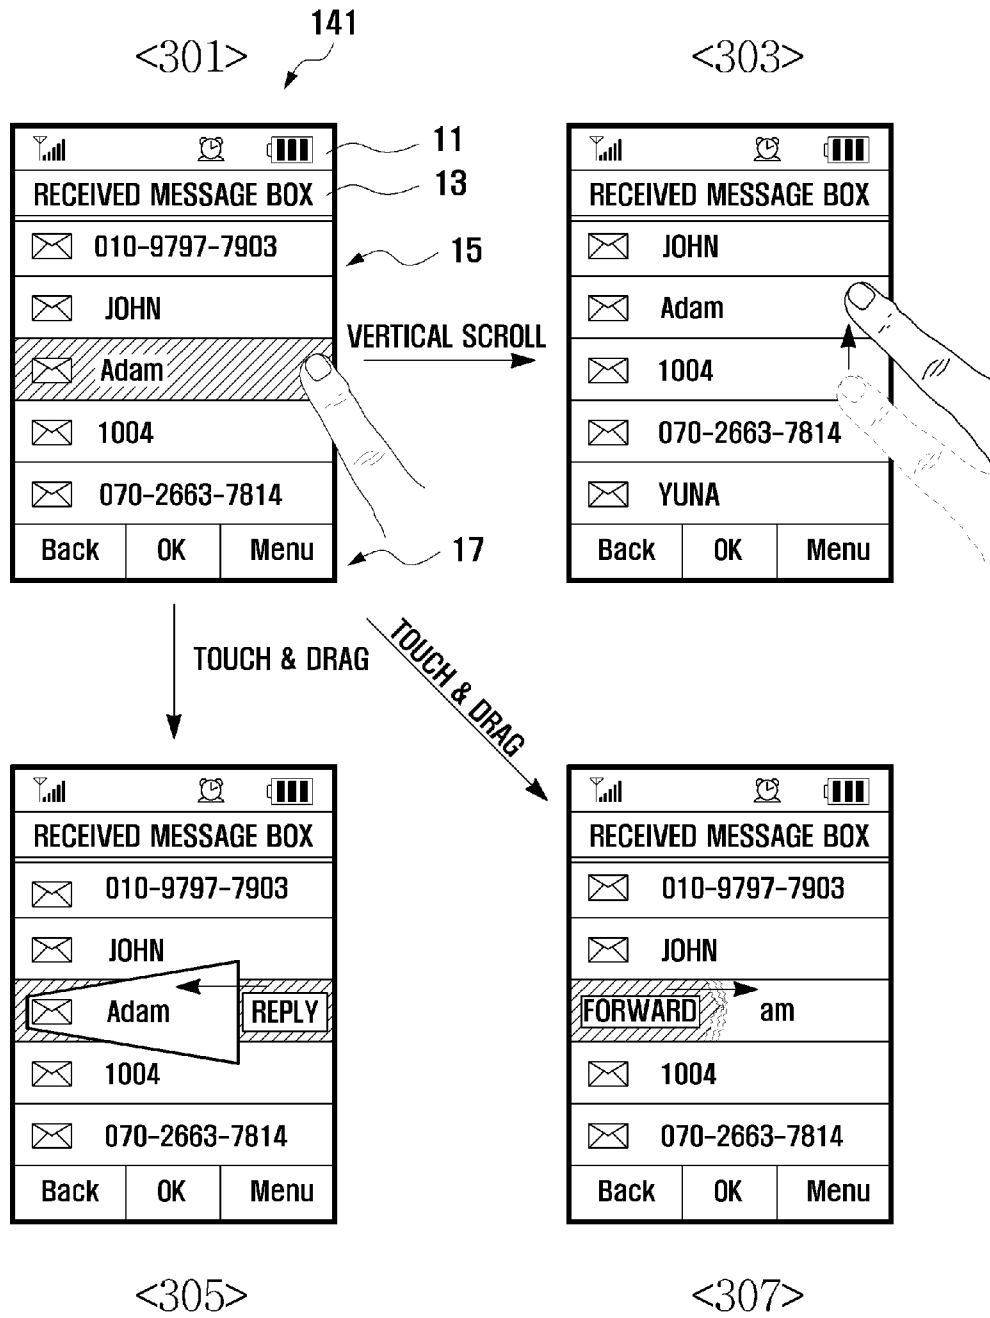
141

<301>

<303>

11

13

15

17

RECEIVED MESSAGE BOX

010-9797-7903

JOHN

Adam

1004

070-2663-7814

Back OK Menu

VERTICAL SCROLL

RECEIVED MESSAGE BOX

JOHN

Adam

1004

070-2663-7814

YUNA

Back OK Menu

TOUCH & DRAG

TOUCH & DRAG

RECEIVED MESSAGE BOX

010-9797-7903

JOHN

Adam

REPLY

1004

070-2663-7814

Back OK Menu

RECEIVED MESSAGE BOX

010-9797-7903

JOHN

FORWARD

am

1004

070-2663-7814

Back OK Menu

<305>

<307>